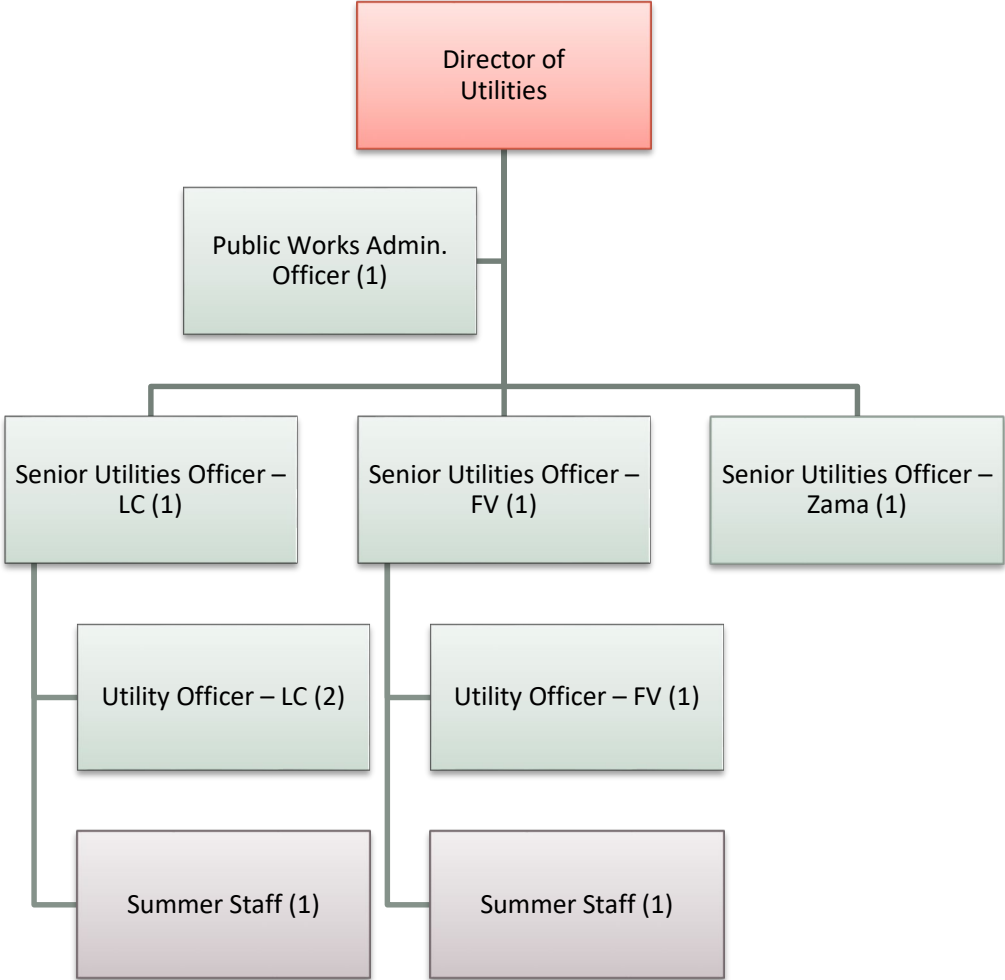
Director of Utilities

Public Works Admin. Officer (1)

Senior Utilities Officer – LC (1)

Senior Utilities Officer – FV (1)

Senior Utilities Officer – Zama (1)

Utility Officer – LC (2)

Summer Staff (1)

Utility Officer – FV (1)

Summer Staff (1)